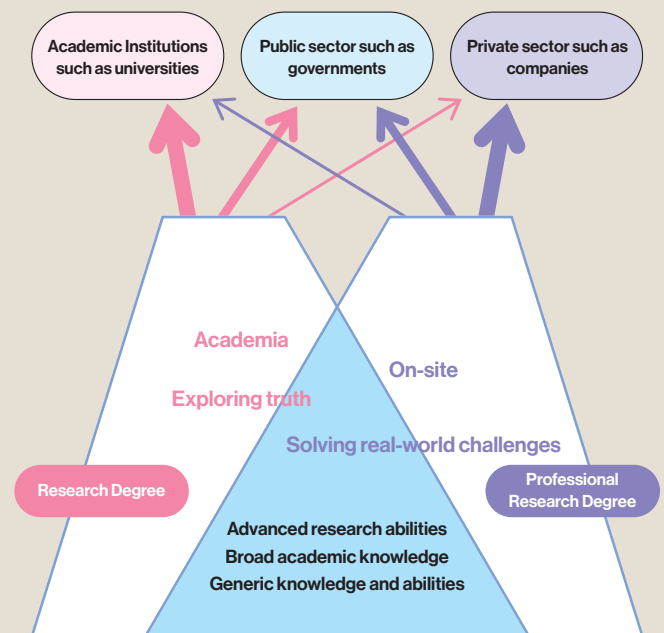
Academic Institutions such as universities

Public sector such as governments

Private sector such as companies

Academia

Exploring truth

On-site

Solving real-world challenges

Research Degree

Professional Research Degree

Advanced research abilities

Broad academic knowledge

Generic knowledge and abilities